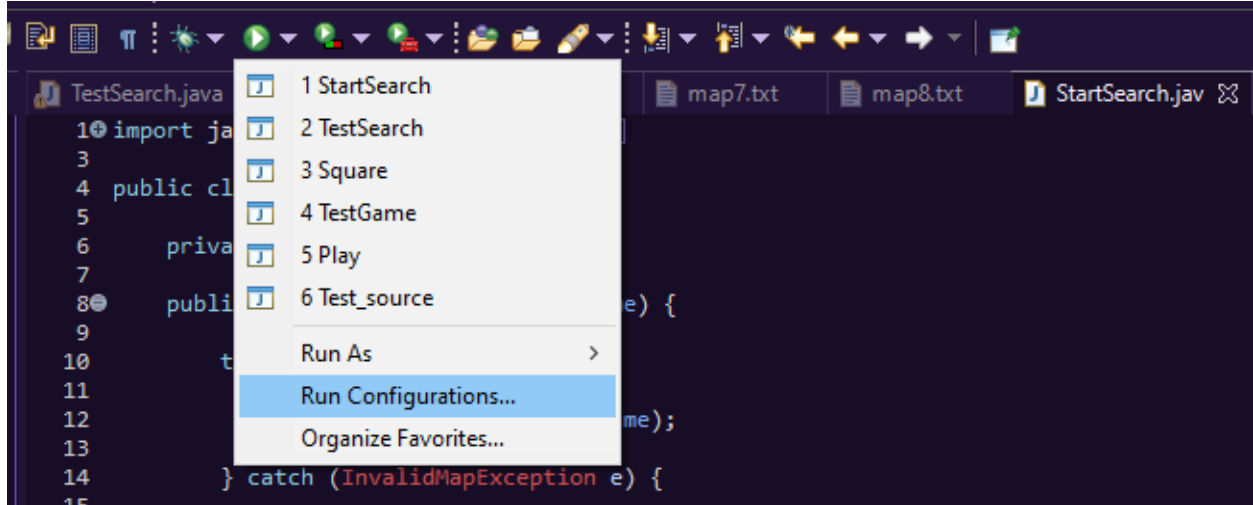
TestSearch.java
map7.txt
map8.txt
StartSearch.jav

1 import ja
3
4 public cl
5
6 priva
7
8 publi e) {
9
10 t
11
12 me);
13
14 } catch (InvalidMapException e) {

1 StartSearch
2 TestSearch
3 Square
4 TestGame
5 Play
6 Test_source
Run As
Run Configurations...
Organize Favorites...